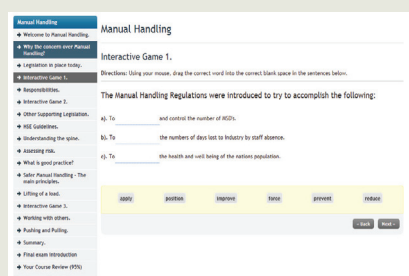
Manual Handling
Welcome to Manual Handling.
Why the concern over Manual Handling?
Legislation in place today.
Interactive Game 1.
Responsibilities.
Interactive Game 2.
Other Supporting Legislation.
HSE Guidelines.
Understanding the spine.
Assessing risk.
What is good practice?
Safer Manual Handling - The main principles.
Lifting of a load.
Interactive Game 3.
Working with others.
Pushing and Pulling.
Summary.
Final exam introduction
Your Course Review (95%)

Manual Handling

Interactive Game 1.

Directions: Using your mouse, drag the correct word into the correct blank space in the sentences below.

The Manual Handling Regulations were introduced to try to accomplish the following:

a). To __________ and control the number of MSD's.

b). To __________ the numbers of days lost to industry by staff absence.

c). To __________ the health and well being of the nations population.

apply position improve force prevent reduce

« Back Next »